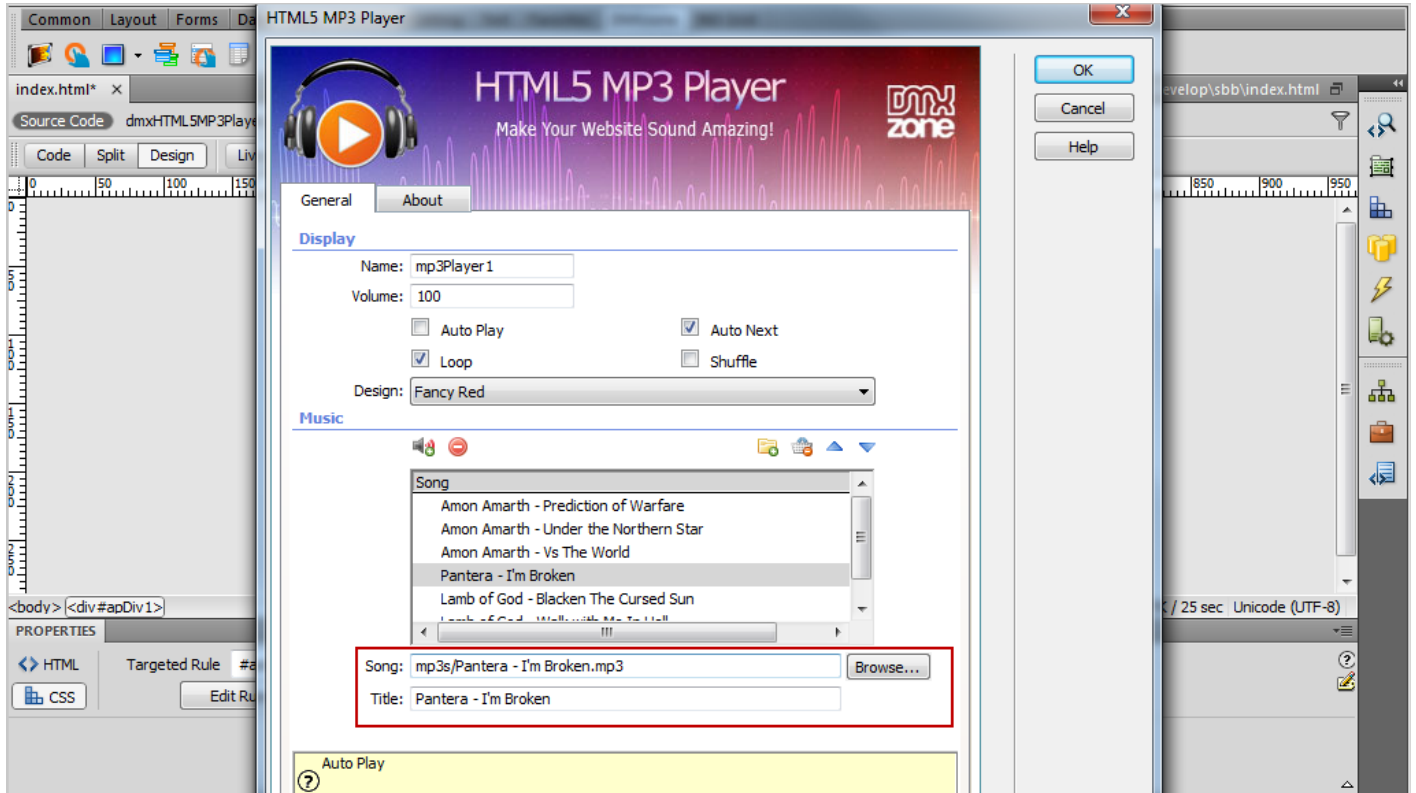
Common | Layout | Forms | Da

index.html*

Source Code | dmxHTML5MP3Playe

Code | Split | Design | Liv

0 | 50 | 100 | 150

<body> <div#apDiv1>

PROPERTIES

HTML | Targeted Rule | #a

CSS | Edit Ru

HTML5 MP3 Player

HTML5 MP3 Player

Make Your Website Sound Amazing!

dmx zone

General | About

Display

Name: mp3Player1

Volume: 100

Auto Play

Auto Next

Loop

Shuffle

Design: Fancy Red

Music

| Song |
|---|
| Amon Amarth - Prediction of Warfare |
| Amon Amarth - Under the Northern Star |
| Amon Amarth - Vs The World |
| Pantera - I'm Broken |
| Lamb of God - Blacken The Cursed Sun |
| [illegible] |

Song: mp3s/Pantera - I'm Broken.mp3 | Browse...

Title: Pantera - I'm Broken

Auto Play

OK

Cancel

Help

evelop\sbb\index.html

850 | 900 | 950

/ 25 sec | Unicode (UTF-8)